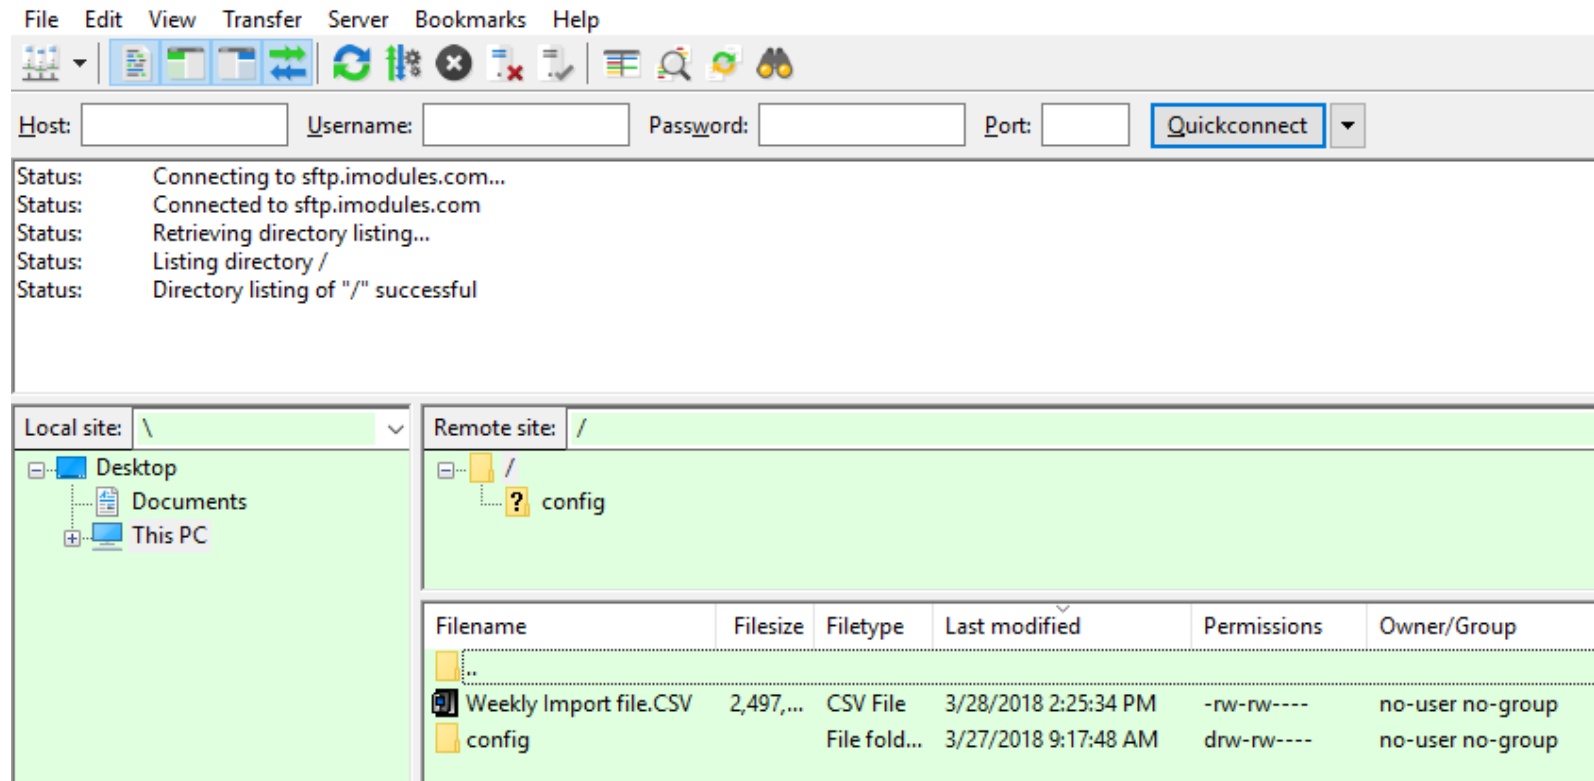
File Edit View Transfer Server Bookmarks Help

Host: Username: Password: Port: Quickconnect

Status: Connecting to sftp.imodules.com...
Status: Connected to sftp.imodules.com
Status: Retrieving directory listing...
Status: Listing directory /
Status: Directory listing of "/" successful

Local site: \

Desktop
Documents
This PC

Remote site: /

/
config

| Filename | Filesize | Filetype | Last modified | Permissions | Owner/Group |
|---|---|---|---|---|---|
| .. | | | | | |
| Weekly Import file.CSV | 2,497,... | CSV File | 3/28/2018 2:25:34 PM | -rw-rw---- | no-user no-group |
| config | | File fold... | 3/27/2018 9:17:48 AM | drw-rw---- | no-user no-group |